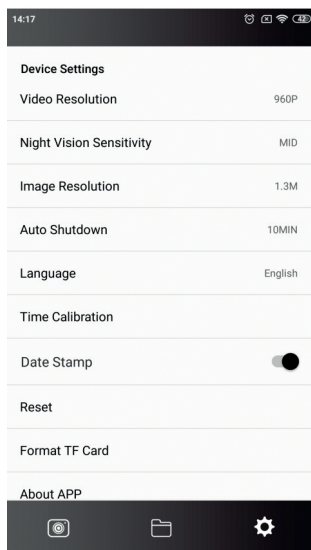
14:17 42

Device Settings

Video Resolution 960P

Night Vision Sensitivity MID

Image Resolution 1.3M

Auto Shutdown 10MIN

Language English

Time Calibration

Date Stamp

Reset

Format TF Card

About APP